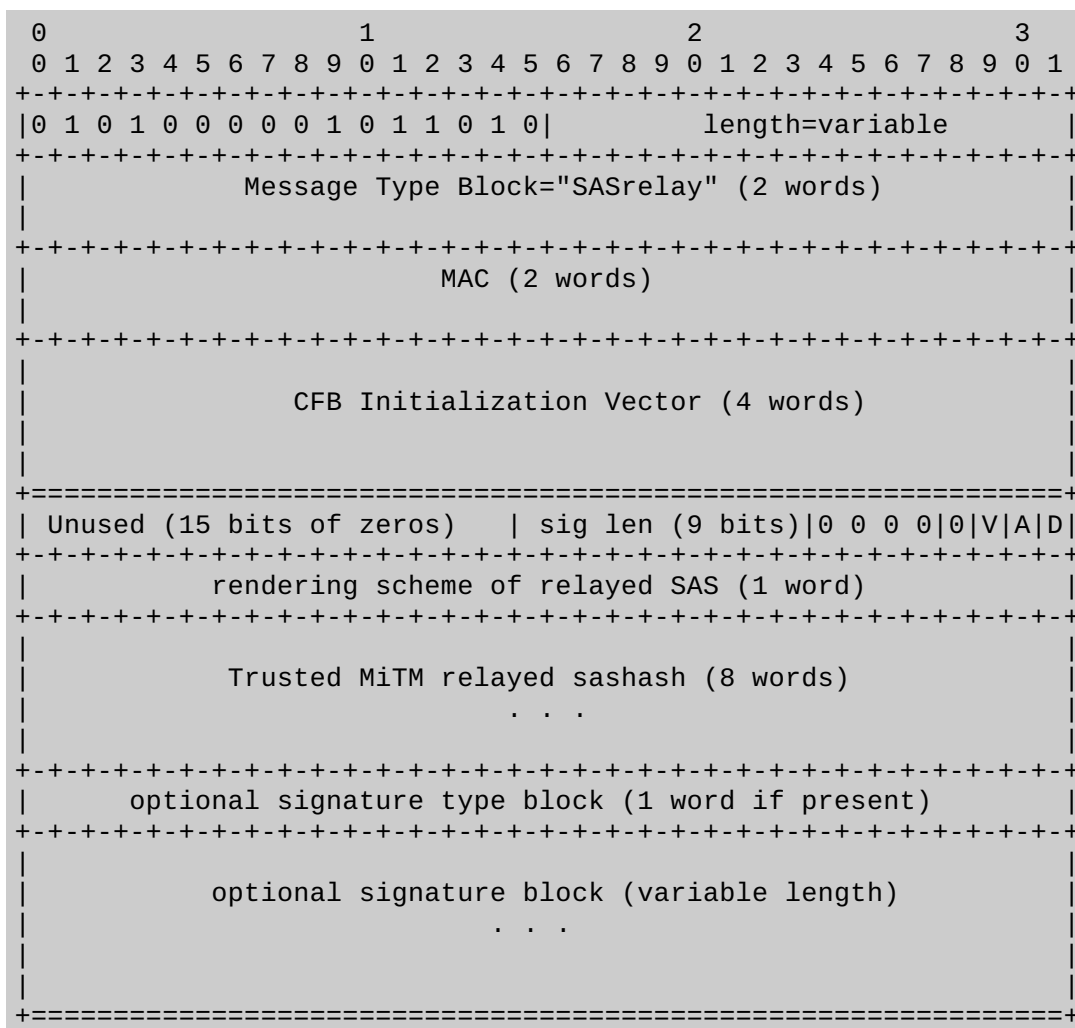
```
 0                   1                   2                   3
 0 1 2 3 4 5 6 7 8 9 0 1 2 3 4 5 6 7 8 9 0 1 2 3 4 5 6 7 8 9 0 1
+-+-+-+-+-+-+-+-+-+-+-+-+-+-+-+-+-+-+-+-+-+-+-+-+-+-+-+-+-+-+-+-+
|0 1 0 1 0 0 0 0 0 1 0 1 1 0 1 0|        length=variable        |
+-+-+-+-+-+-+-+-+-+-+-+-+-+-+-+-+-+-+-+-+-+-+-+-+-+-+-+-+-+-+-+-+
|           Message Type Block="SASrelay" (2 words)             |
|                                                               |
+-+-+-+-+-+-+-+-+-+-+-+-+-+-+-+-+-+-+-+-+-+-+-+-+-+-+-+-+-+-+-+-+
|                         MAC (2 words)                         |
|                                                               |
+-+-+-+-+-+-+-+-+-+-+-+-+-+-+-+-+-+-+-+-+-+-+-+-+-+-+-+-+-+-+-+-+
|                                                               |
|            CFB Initialization Vector (4 words)                |
|                                                               |
|                                                               |
+===============================================================+
| Unused (15 bits of zeros)   | sig len (9 bits)|0 0 0 0|0|V|A|D|
+-+-+-+-+-+-+-+-+-+-+-+-+-+-+-+-+-+-+-+-+-+-+-+-+-+-+-+-+-+-+-+-+
|         rendering scheme of relayed SAS (1 word)              |
+-+-+-+-+-+-+-+-+-+-+-+-+-+-+-+-+-+-+-+-+-+-+-+-+-+-+-+-+-+-+-+-+
|                                                               |
|          Trusted MiTM relayed sashash (8 words)               |
|                            . . .                              |
|                                                               |
+-+-+-+-+-+-+-+-+-+-+-+-+-+-+-+-+-+-+-+-+-+-+-+-+-+-+-+-+-+-+-+-+
|      optional signature type block (1 word if present)        |
+-+-+-+-+-+-+-+-+-+-+-+-+-+-+-+-+-+-+-+-+-+-+-+-+-+-+-+-+-+-+-+-+
|                                                               |
|         optional signature block (variable length)            |
|                            . . .                              |
|                                                               |
|                                                               |
+===============================================================+
```